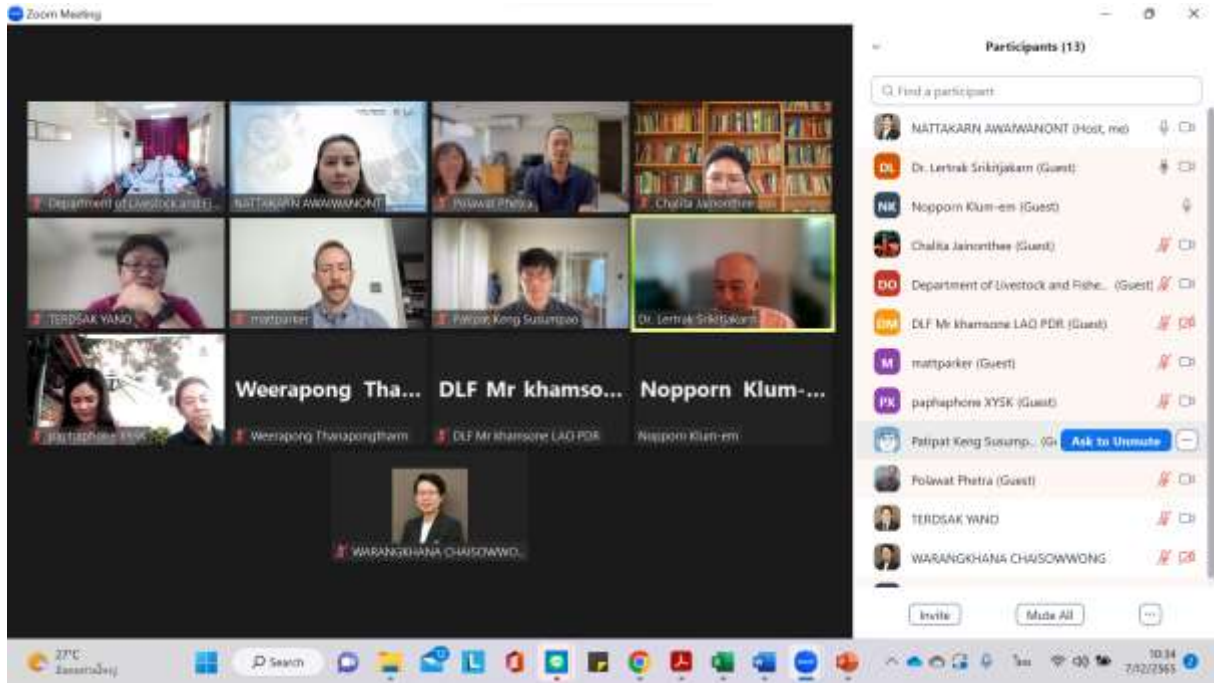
Zoom Meeting

Department of Livestock and Fi...
NATTAKARN AWAIWANONT
Polawat Phetra
Chalita Jainonthee
TERDSAK YANO
mattparker
Patipat Keng Susumpao
Dr. Lertrak Srikitjakarn
paphaphone XYSK
Weerapong Tha...
Weerapong Thanapongtharm
DLF Mr khamso...
DLF Mr khamsone LAO PDR
Nopporn Klum-...
Nopporn Klum-em
WARANGKHANA CHAISOWWO...

Participants (13)
Find a participant
NATTAKARN AWAIWANONT (Host, me)
Dr. Lertrak Srikitjakarn (Guest)
Nopporn Klum-em (Guest)
Chalita Jainonthee (Guest)
Department of Livestock and Fishe... (Guest)
DLF Mr khamsone LAO PDR (Guest)
mattparker (Guest)
paphaphone XYSK (Guest)
Patipat Keng Susump... (G
Ask to Unmute
Polawat Phetra (Guest)
TERDSAK YANO
WARANGKHANA CHAISOWWONG
Invite
Mute All

27°C
Search
10:34
7/12/2565